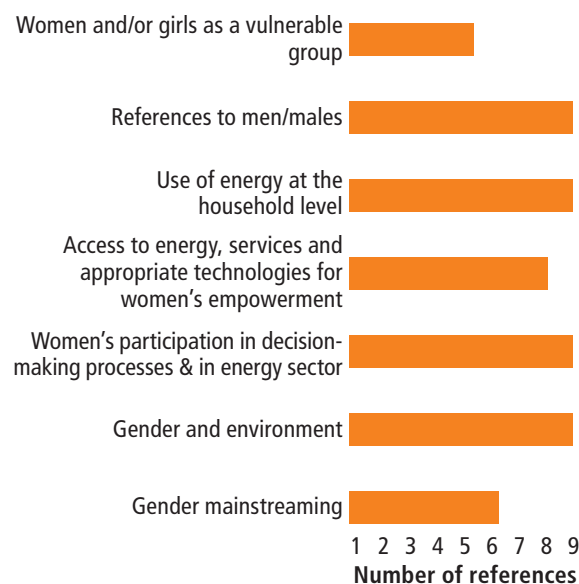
Women and/or girls as a vulnerable group

References to men/males

Use of energy at the household level

Access to energy, services and appropriate technologies for women's empowerment

Women's participation in decision-making processes & in energy sector

Gender and environment

Gender mainstreaming

1 2 3 4 5 6 7 8 9

Number of references